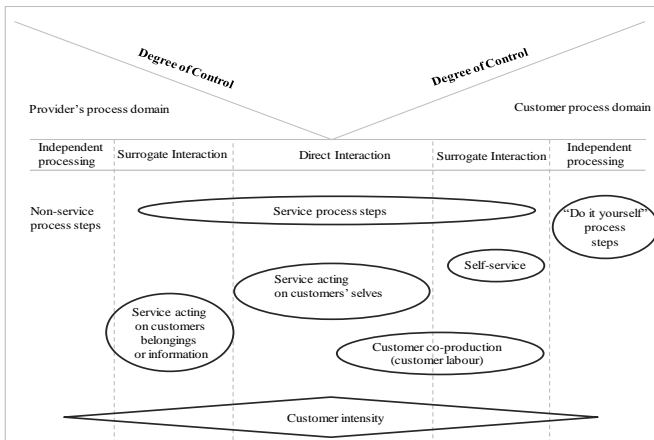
Degree of Control

Degree of Control

Provider's process domain

Customer process domain

| Independent processing | Surrogate Interaction | Direct Interaction | Surrogate Interaction | Independent processing |
|---|---|---|---|---|

Non-service process steps

Service process steps

"Do it yourself" process steps

Self-service

Service acting on customers' selves

Service acting on customers belongings or information

Customer co-production (customer labour)

Customer intensity